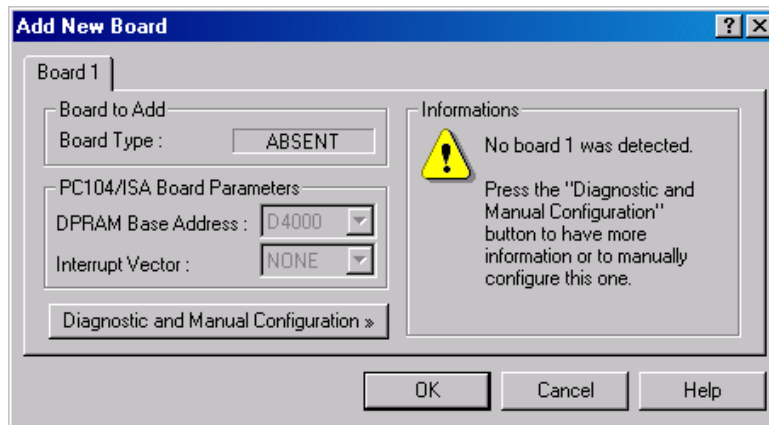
Add New Board

?

Board 1

Board to Add

Board Type : ABSENT

PC104/ISA Board Parameters

DPRAM Base Address : D4000

Interrupt Vector : NONE

Diagnostic and Manual Configuration »

Informations

No board 1 was detected.

Press the "Diagnostic and Manual Configuration" button to have more information or to manually configure this one.

OK

Cancel

Help